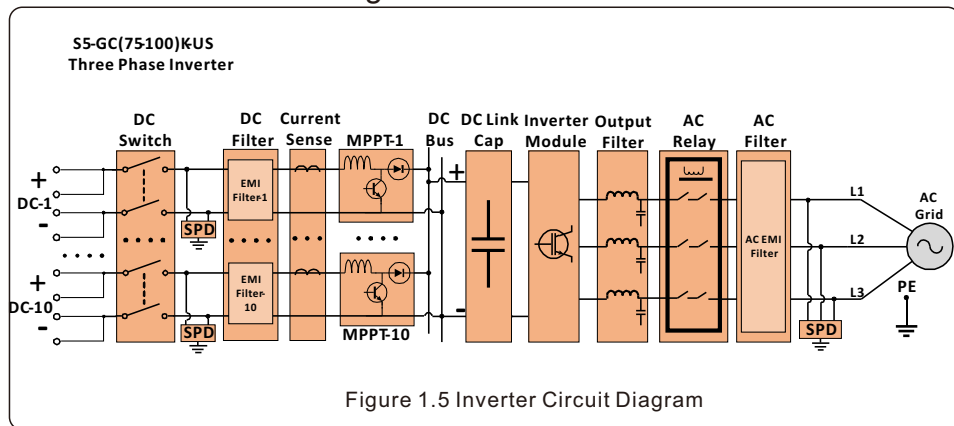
S5-GC(75-100)K-US
Three Phase Inverter

DC Switch
DC Filter
Current Sense
MPPT-1
DC Bus
DC Link Cap
Inverter Module
Output Filter
AC Relay
AC Filter

+
DC-1
-
+
DC-10
-

EMI Filter-1
EMI Filter-10
SPD
SPD
MPPT-10
+
-
AC EMI Filter
L1
L2
L3
AC Grid
PE
SPD

Figure 1.5 Inverter Circuit Diagram